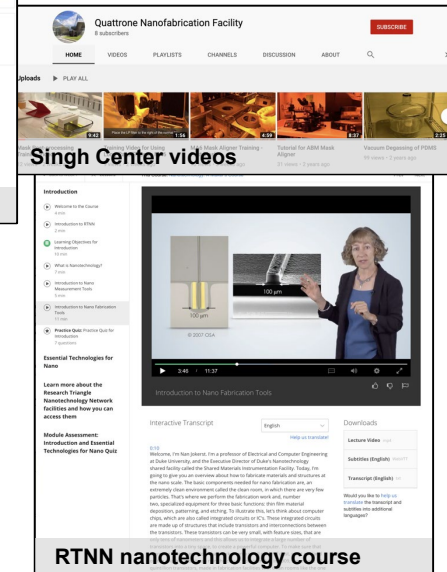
Quattrone Nanofabrication Facility
8 subscribers

SUBSCRIBE

HOME VIDEOS PLAYLISTS CHANNELS DISCUSSION ABOUT

Uploads ▶ PLAY ALL

9:42 1:56 4:59 8:37 2:25

Training Video for Using
Mask Aligner Training -
Tutorial for ABM Mask Aligner
31 views • 2 years ago
Vacuum Degassing of PDMS
99 views • 2 years ago

Singh Center videos

Introduction

Welcome to the Course
Introduction to RTNN
Learning Objectives for Introduction
What is Nanotechnology?
Introduction to Nano Measurement Tools
Introduction to Nano Fabrication Tools
Practice Quiz: Practice Quiz for Introduction

Essential Technologies for Nano

Learn more about the Research Triangle Nanotechnology Network facilities and how you can access them

Module Assessment: Introduction and Essential Technologies for Nano Quiz

100 µm
100 µm
© 2007 OSA

3:40 / 11:37

Introduction to Nano Fabrication Tools

Interactive Transcript
English
Help us translate!

0:10
Welcome, I'm Nan Jokerst. I'm a professor of Electrical and Computer Engineering at Duke University, and the Executive Director of Duke's Nanotechnology shared facility called the Shared Materials Instrumentation Facility. Today, I'm going to give you an overview about how to fabricate materials and structures at the nano scale. The basic components needed for nano fabrication are, an extremely clean environment called the clean room, in which there are very few particles. That's where we perform the fabrication work and, number two, specialized equipment for three basic functions: thin film material deposition, patterning, and etching. To illustrate this, let's think about computer chips, which are also called integrated circuits or IC's. These integrated circuits are made up of structures that include transistors and interconnections between the transistors. These transistors can be very small, with feature sizes, that are

Downloads
Lecture Video
Subtitles (English)
Transcript (English)

Would you like to help us translate the transcript and subtitles into additional languages?

RTNN nanotechnology course